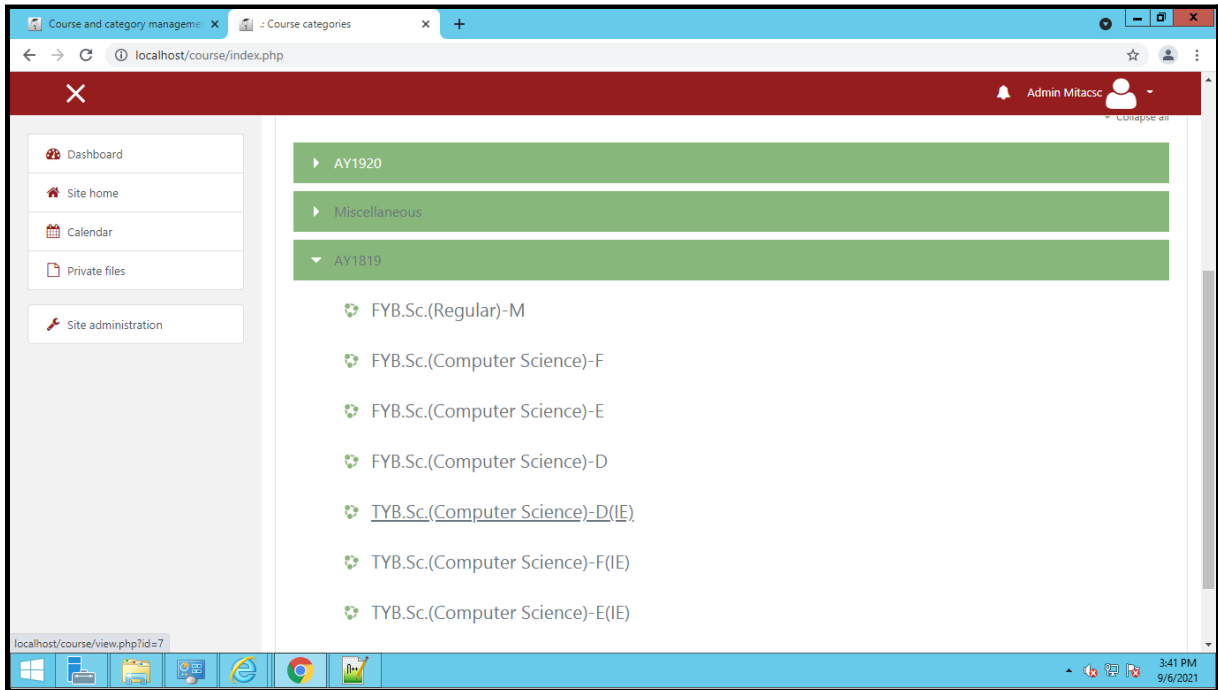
Course and category manageme ×
: Course categories ×
+

localhost/course/index.php

Admin Mitacsc

Collapse all

Dashboard
Site home
Calendar
Private files
Site administration

AY1920
Miscellaneous
AY1819

FYB.Sc.(Regular)-M
FYB.Sc.(Computer Science)-F
FYB.Sc.(Computer Science)-E
FYB.Sc.(Computer Science)-D
TYB.Sc.(Computer Science)-D(IE)
TYB.Sc.(Computer Science)-F(IE)
TYB.Sc.(Computer Science)-E(IE)

localhost/course/view.php?id=7

3:41 PM
9/6/2021